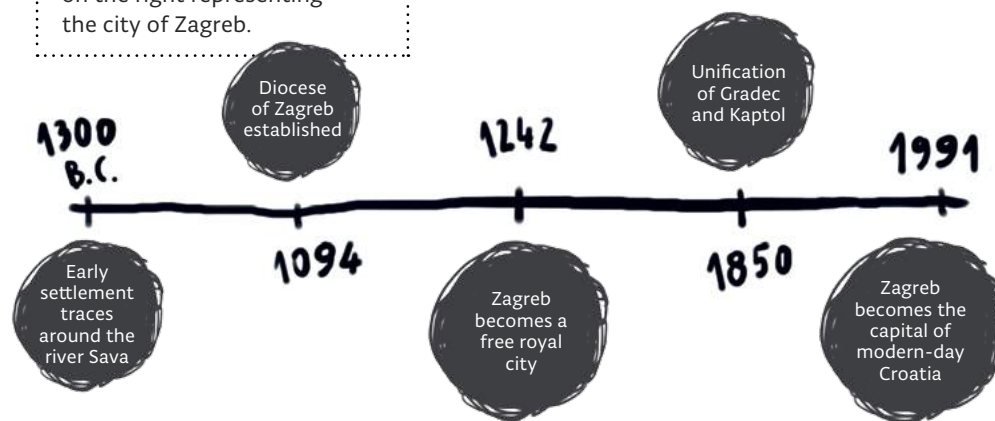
on the right representing the city of Zagreb.

Diocese of Zagreb established

Unification of Gradec and Kaptol

1300 B.C.

1242

1991

1094

1850

Early settlement traces around the river Sava

Zagreb becomes a free royal city

Zagreb becomes the capital of modern-day Croatia